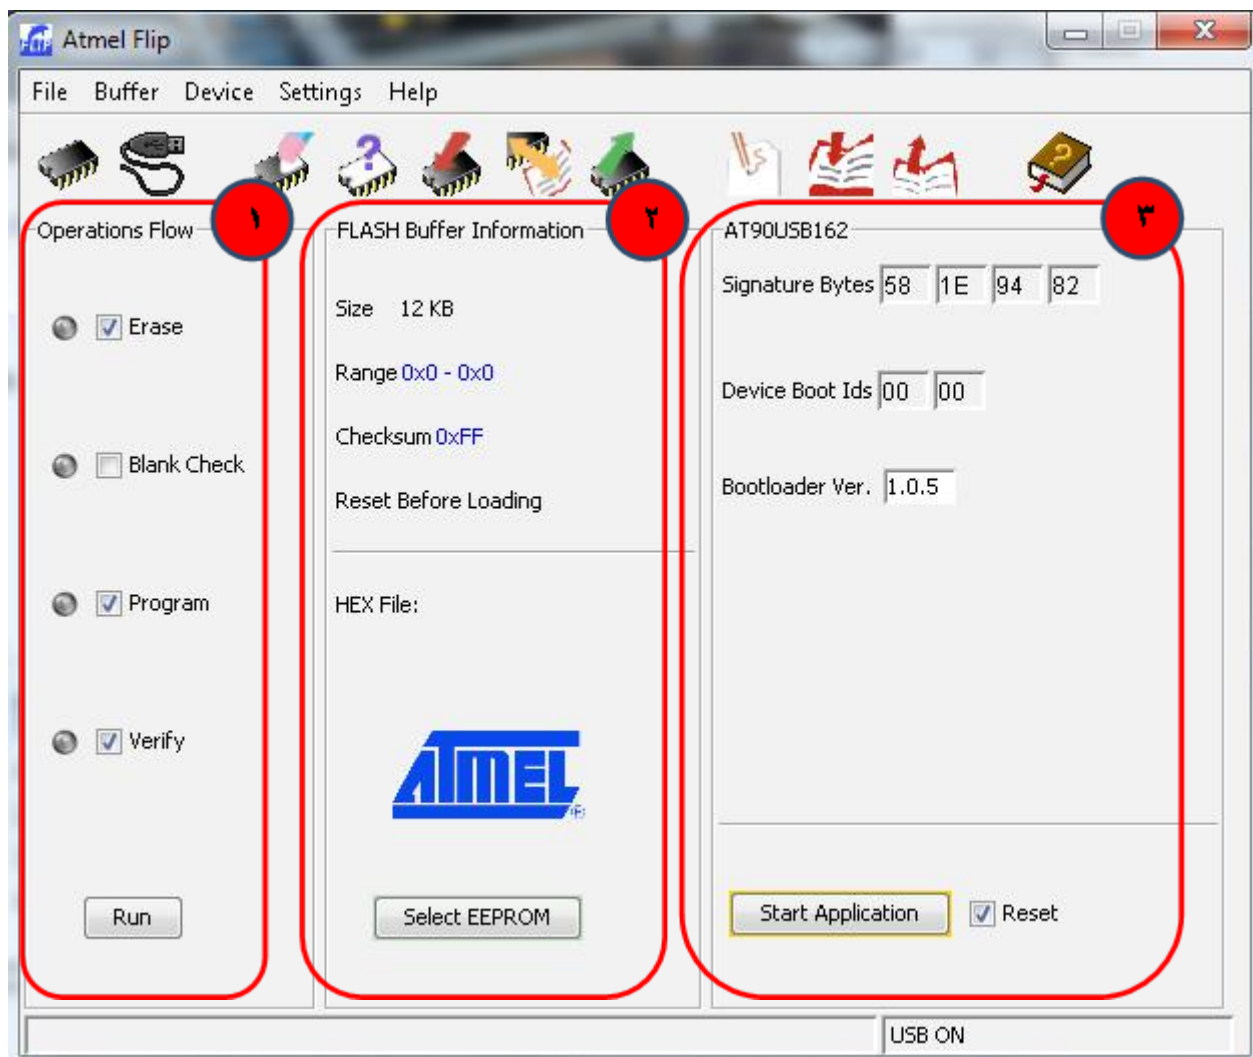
Atmel Flip

File Buffer Device Settings Help

۱

Operations Flow

Erase

Blank Check

Program

Verify

Run

۲

FLASH Buffer Information

Size 12 KB

Range 0x0 - 0x0

Checksum 0xFF

Reset Before Loading

HEX File:

ATMEL

Select EEPROM

۳

AT90USB162

Signature Bytes 58 1E 94 82

Device Boot Ids 00 00

Bootloader Ver. 1.0.5

Start Application

Reset

USB ON